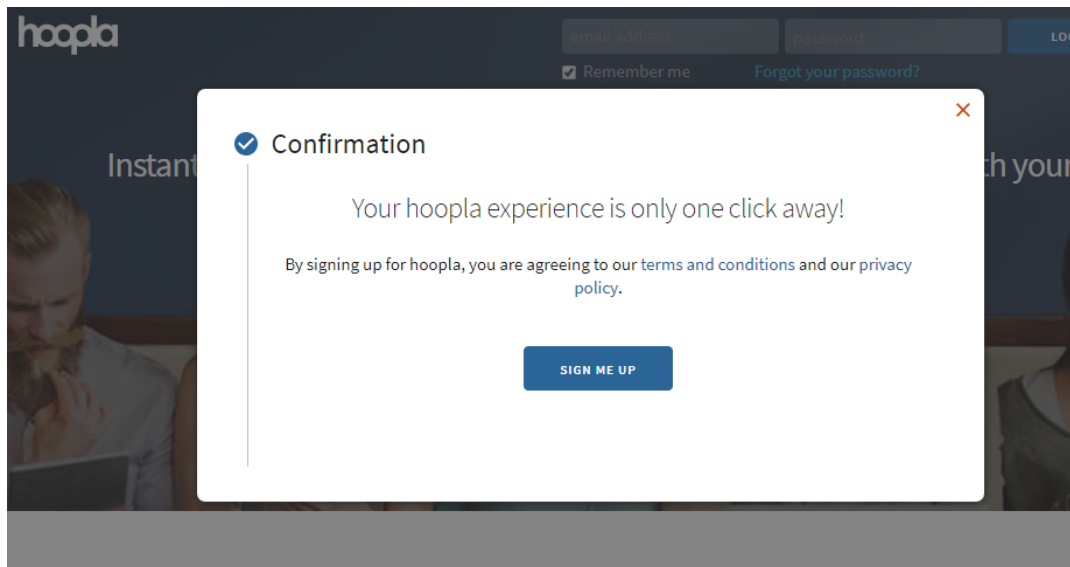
hoopla

email address
password
LO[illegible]
Remember me
Forgot your password?

Instant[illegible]
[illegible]th your

×

Confirmation

Your hoopla experience is only one click away!

By signing up for hoopla, you are agreeing to our terms and conditions and our privacy policy.

SIGN ME UP